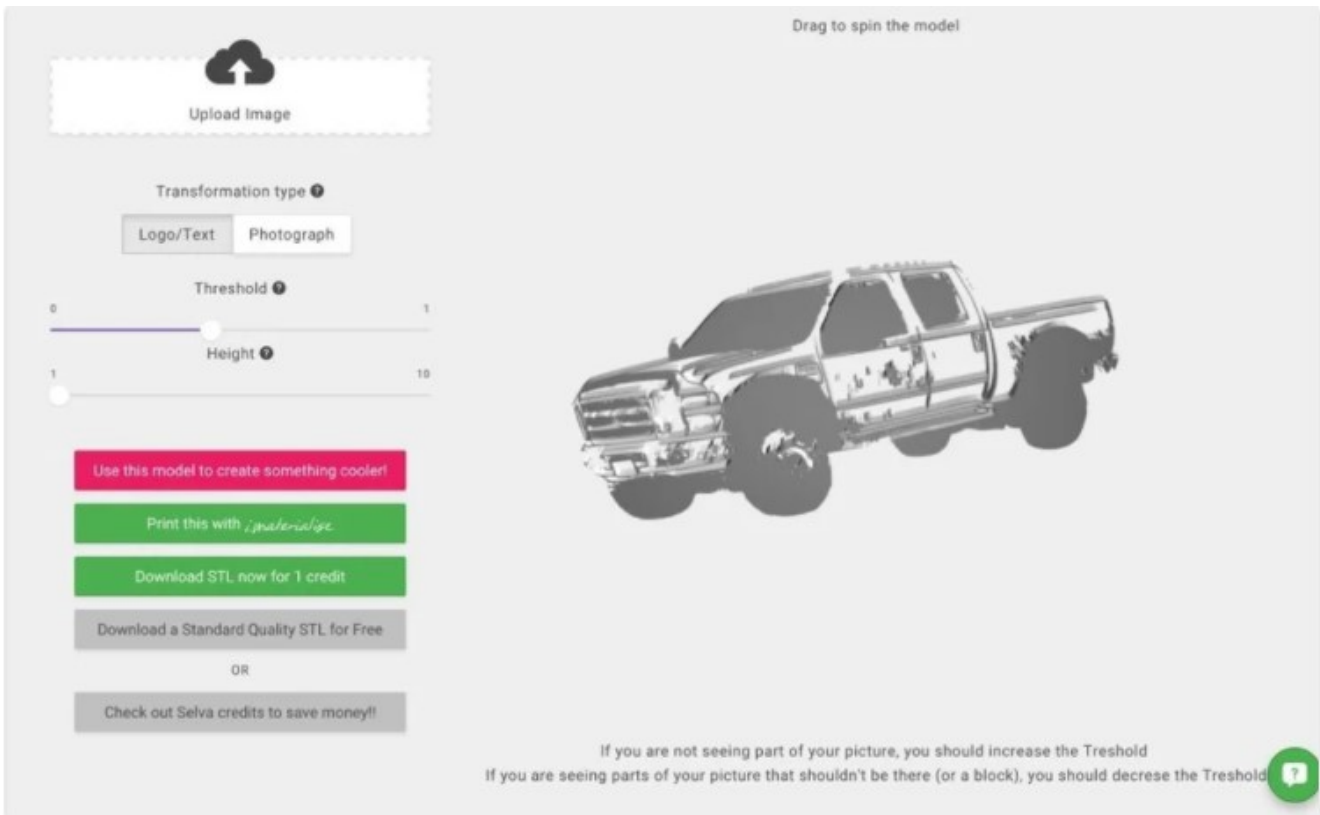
Upload Image

Transformation type

Logo/Text Photograph

Threshold

0 1

Height

1 10

Use this model to create something cooler!

Print this with i.materialise

Download STL now for 1 credit

Download a Standard Quality STL for Free

OR

Check out Selva credits to save money!!

Drag to spin the model

If you are not seeing part of your picture, you should increase the Treshold

If you are seeing parts of your picture that shouldn't be there (or a block), you should decrese the Treshold